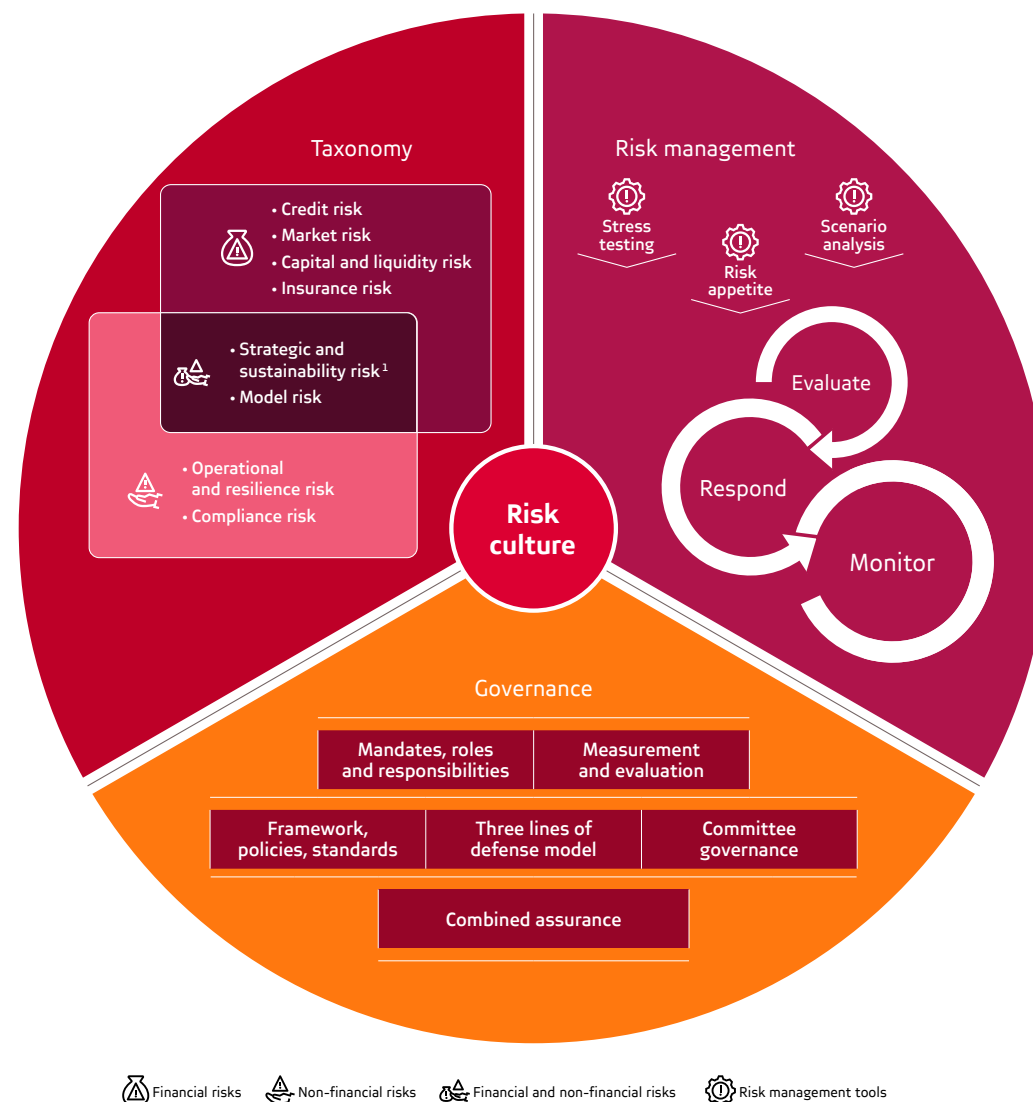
Taxonomy

• Credit risk
• Market risk
• Capital and liquidity risk
• Insurance risk

• Strategic and sustainability risk$^1$
• Model risk

• Operational and resilience risk
• Compliance risk

Risk management

Stress testing

Risk appetite

Scenario analysis

Evaluate

Respond

Monitor

Risk culture

Governance

| Mandates, roles and responsibilities | Measurement and evaluation |
|---|---|

| Framework, policies, standards | Three lines of defense model | Committee governance |
|---|---|---|

Combined assurance

Financial risks Non-financial risks Financial and non-financial risks Risk management tools